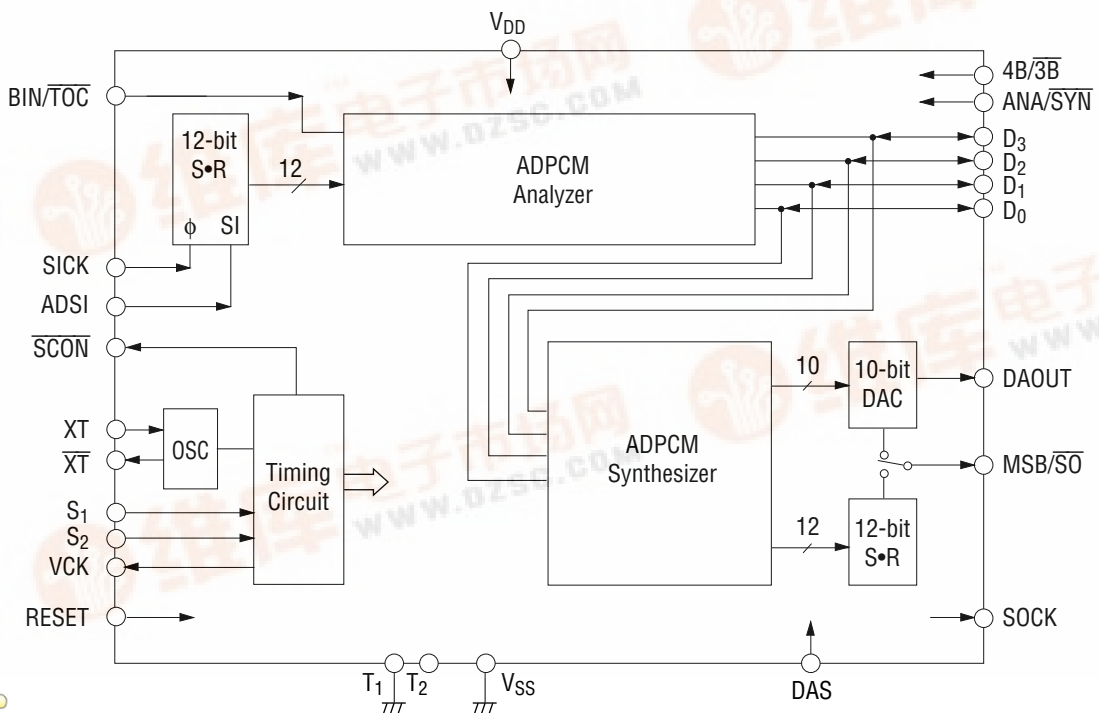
$V_{DD}$

BIN/$\overline{TOC}$

12-bit S•R

12

$\phi$ SI

ADPCM Analyzer

$4B/\overline{3B}$

ANA/$\overline{SYN}$

$D_3$

$D_2$

$D_1$

$D_0$

SICK

ADSI

$\overline{SCON}$

XT

$\overline{XT}$

OSC

Timing Circuit

$S_1$

$S_2$

VCK

RESET

ADPCM Synthesizer

10

10-bit DAC

DAOUT

MSB/$\overline{SO}$

12

12-bit S•R

SOCK

$T_1$ $T_2$ $V_{SS}$

DAS

www.dzsc.com